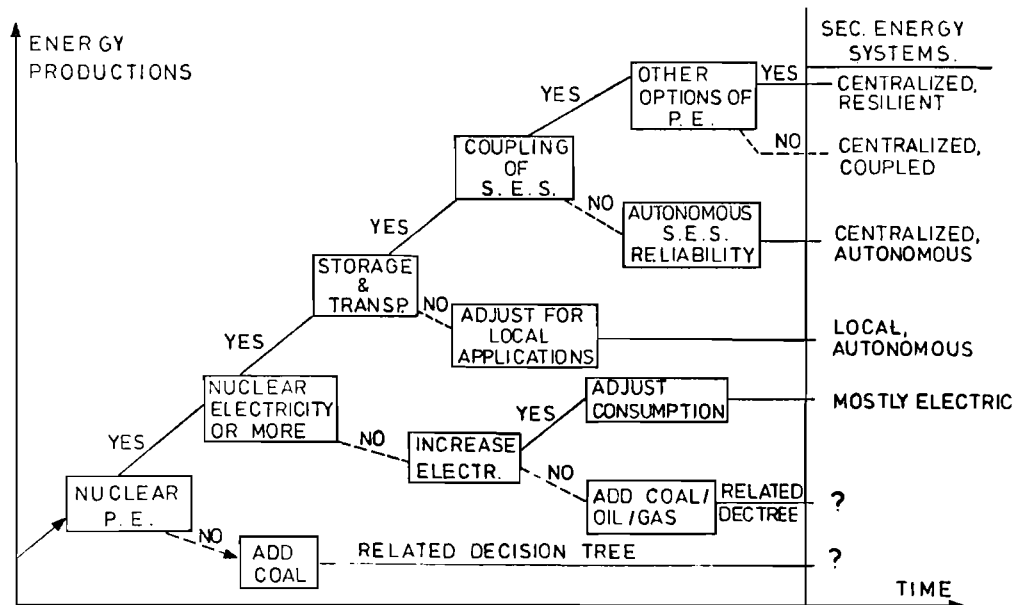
ENERGY PRODUCTIONS

SEC. ENERGY SYSTEMS.

NUCLEAR P.E.

YES

NUCLEAR ELECTRICITY OR MORE

YES

STORAGE & TRANSP.

YES

COUPLING OF S.E.S.

YES

OTHER OPTIONS OF P.E.

YES

CENTRALIZED, RESILIENT

NO

CENTRALIZED, COUPLED

NO

AUTONOMOUS S.E.S. RELIABILITY

CENTRALIZED, AUTONOMOUS

NO

ADJUST FOR LOCAL APPLICATIONS

LOCAL, AUTONOMOUS

NO

INCREASE ELECTR.

YES

ADJUST CONSUMPTION

MOSTLY ELECTRIC

NO

ADD COAL/ OIL /GAS

RELATED DECTREE

?

NO

ADD COAL

RELATED DECISION TREE

?

TIME